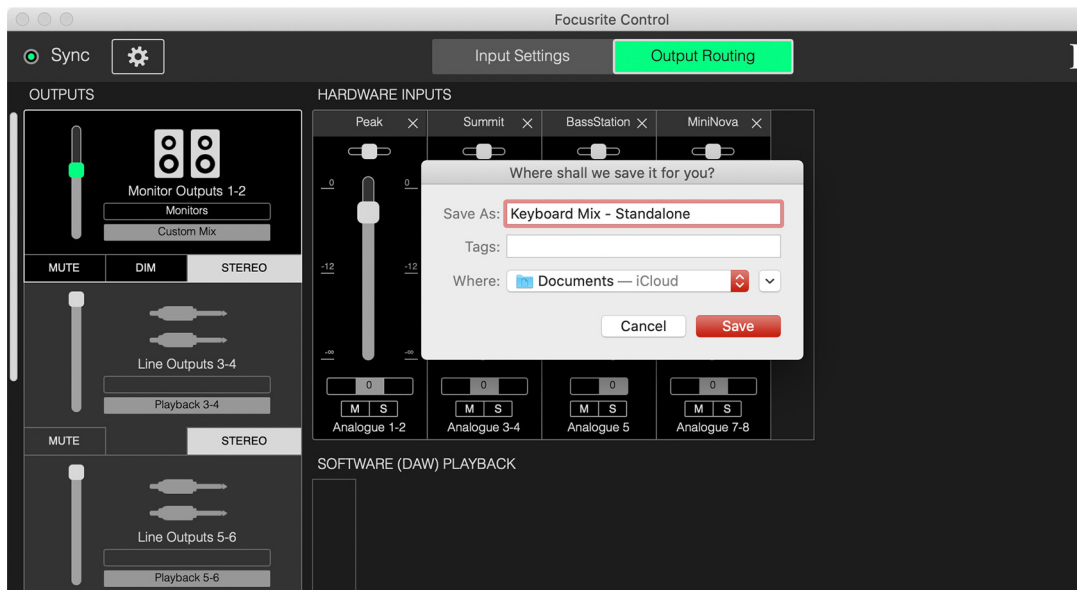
Focusrite Control

Sync

Input Settings

Output Routing

OUTPUTS

Monitor Outputs 1-2

Monitors

Custom Mix

MUTE

DIM

STEREO

Line Outputs 3-4

Playback 3-4

MUTE

STEREO

Line Outputs 5-6

Playback 5-6

HARDWARE INPUTS

Peak

Summit

BassStation

MiniNova

0

0

-12

-12

-∞

-∞

0

M S

Analogue 1-2

0

M S

Analogue 3-4

0

M S

Analogue 5

0

M S

Analogue 7-8

SOFTWARE (DAW) PLAYBACK

Where shall we save it for you?

Save As: Keyboard Mix - Standalone

Tags:

Where: Documents — iCloud

Cancel

Save